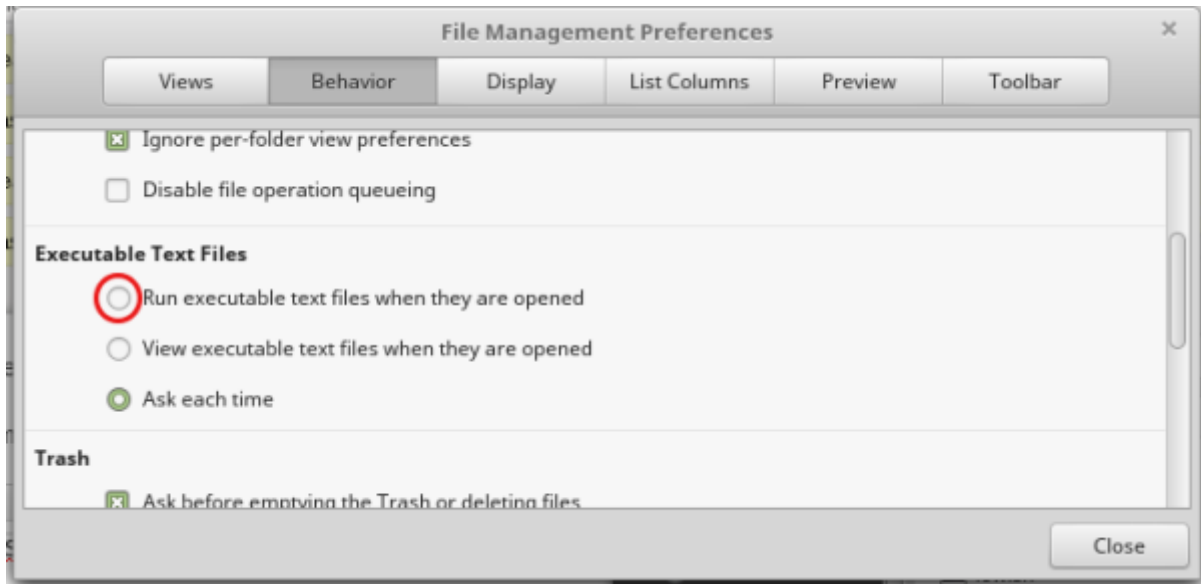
File Management Preferences

×

Views | Behavior | Display | List Columns | Preview | Toolbar

Ignore per-folder view preferences

Disable file operation queueing

Executable Text Files

Run executable text files when they are opened

View executable text files when they are opened

Ask each time

Trash

Ask before emptying the Trash or deleting files

Close